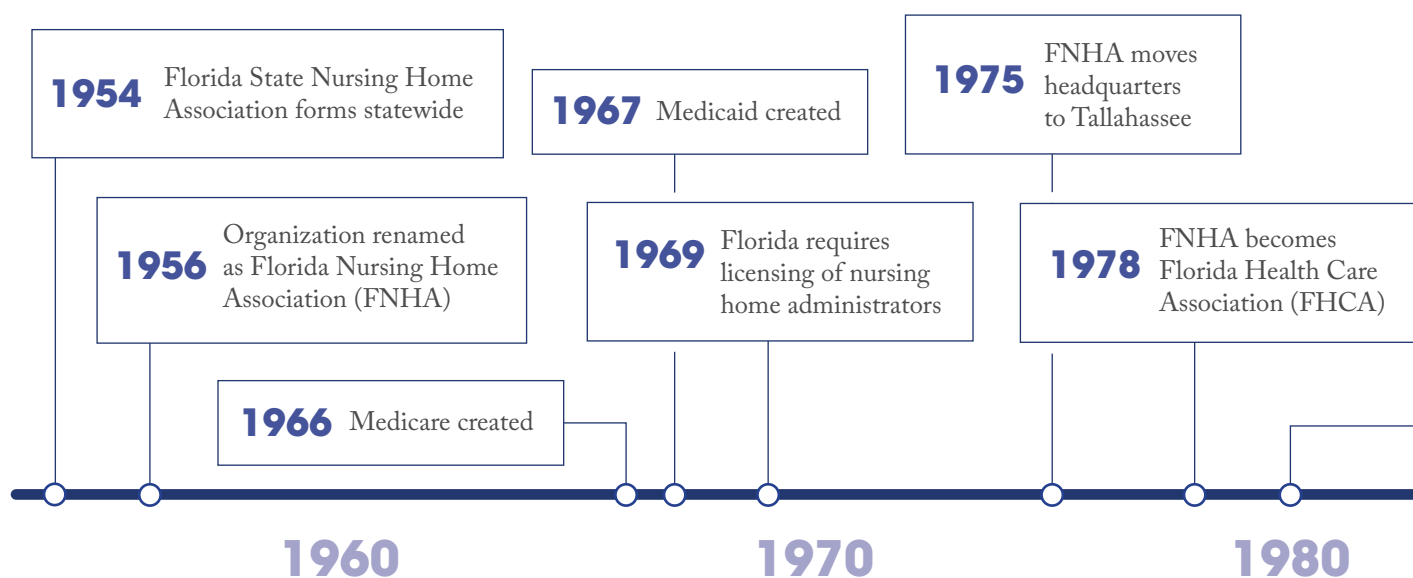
1954 Florida State Nursing Home Association forms statewide

1956 Organization renamed as Florida Nursing Home Association (FNHA)

1966 Medicare created

1967 Medicaid created

1969 Florida requires licensing of nursing home administrators

1975 FNHA moves headquarters to Tallahassee

1978 FNHA becomes Florida Health Care Association (FHCA)

1960

1970

1980